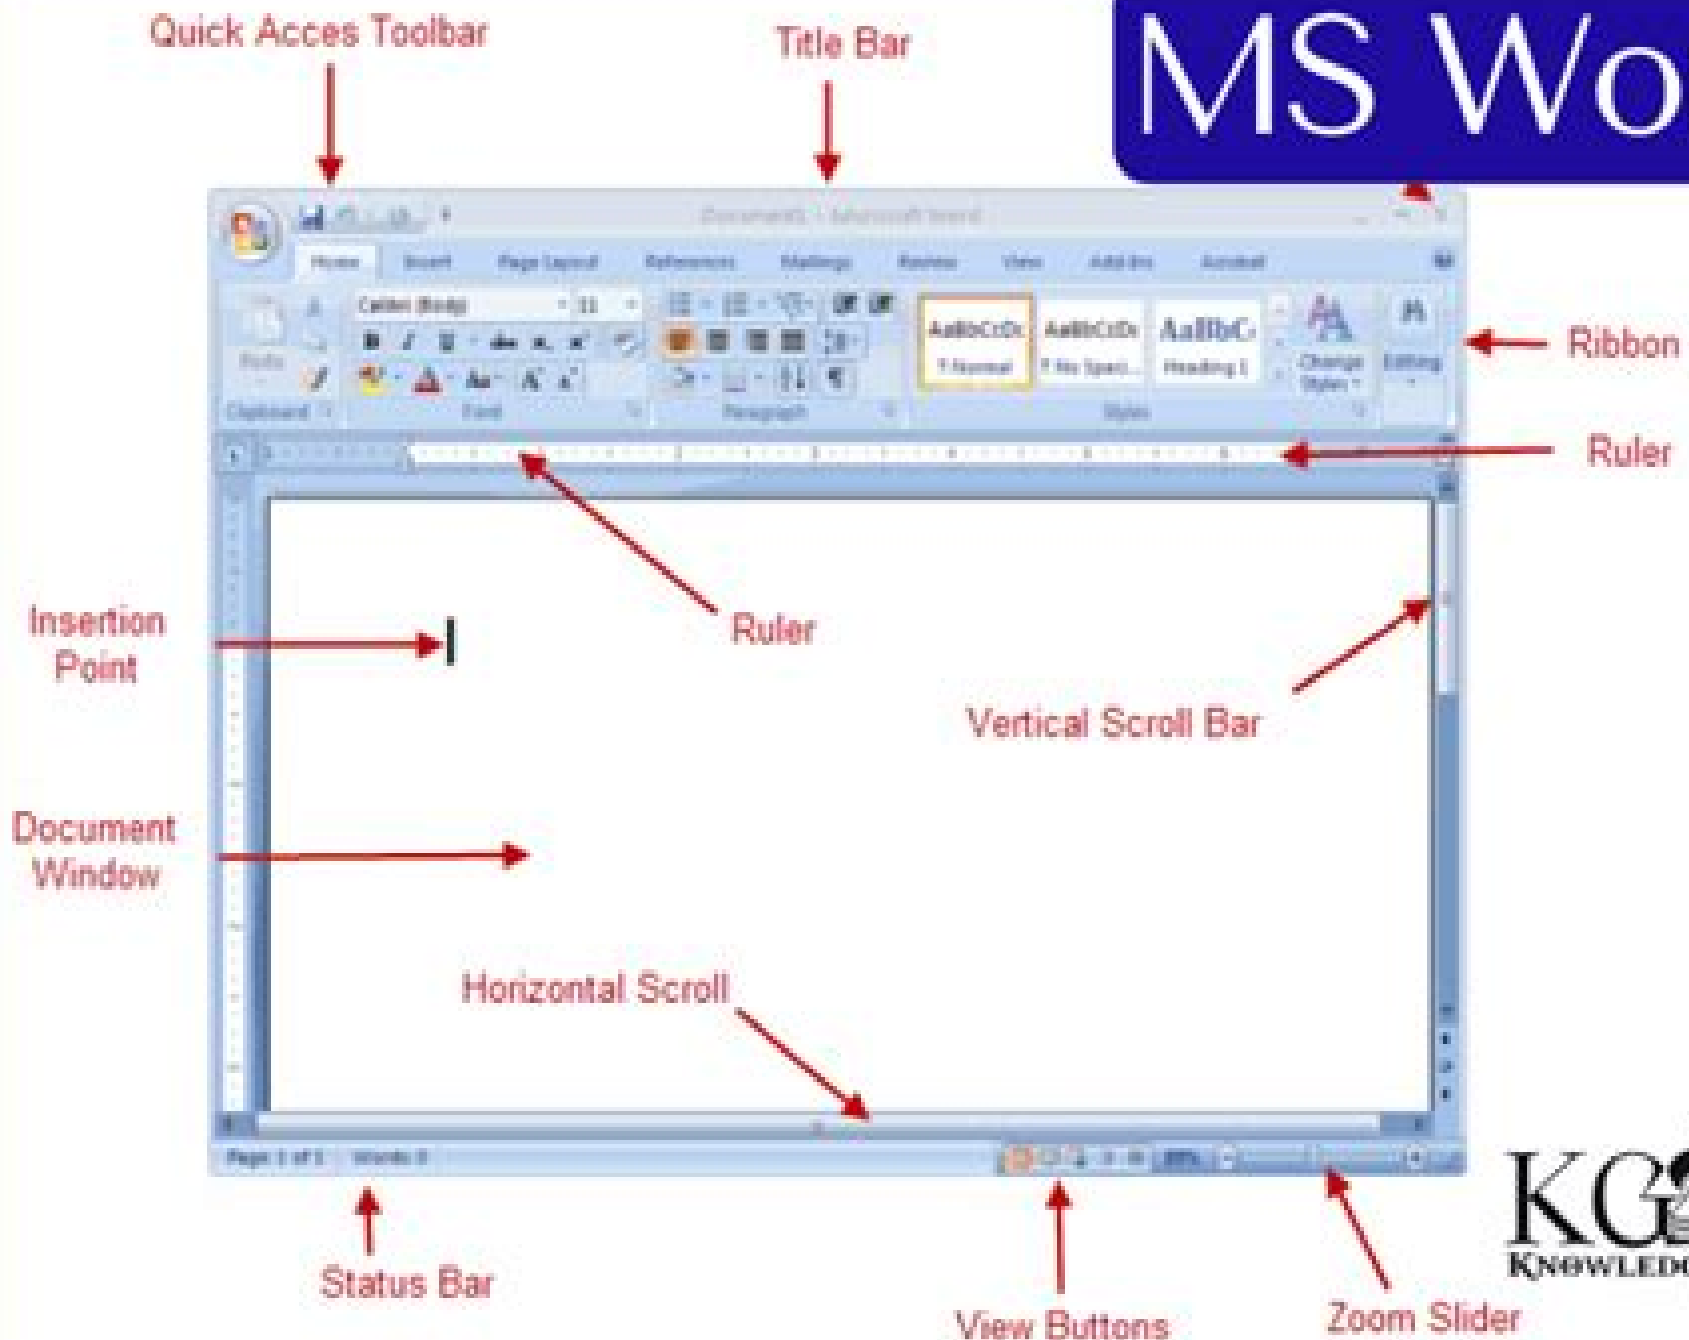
Quick Acces Toolbar

Title Bar

MS Wo

Document1 - Microsoft Word

Home Insert Page Layout References Mailings Review View Add-Ins Acrobat

Calibri (Body) 11

Paste

AaBbCcDc AaBbCcDc AaBbC

¶ Normal ¶ No Spaci... Heading 1

Change Styles

Editing

Clipboard Font Paragraph Styles

Ribbon

Ruler

Ruler

Insertion Point

Vertical Scroll Bar

Document Window

Horizontal Scroll

Page: 1 of 1 Words: 0

KG

KNOWLED

Status Bar

View Buttons

Zoom Slider